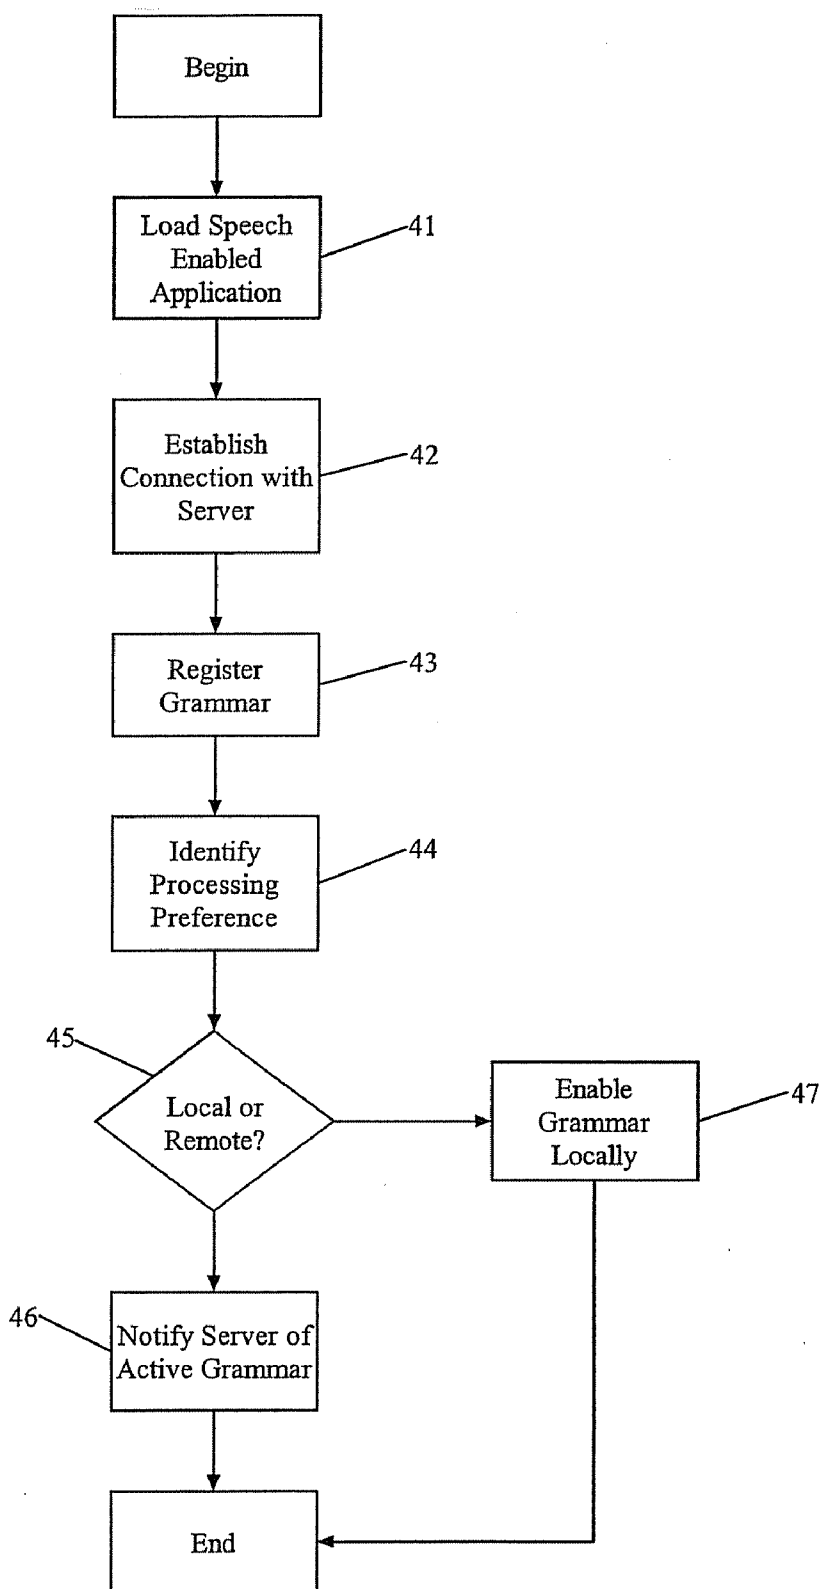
Begin

Load Speech Enabled Application

41

Establish Connection with Server

42

Register Grammar

43

Identify Processing Preference

44

45

Local or Remote?

Enable Grammar Locally

47

46

Notify Server of Active Grammar

End